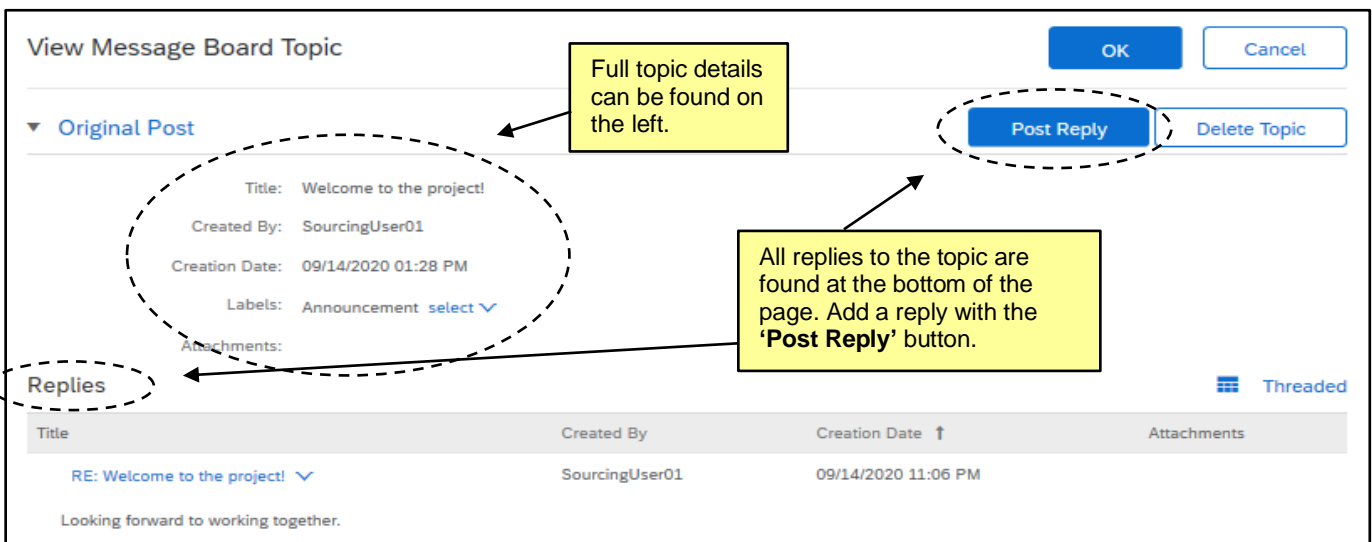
View Message Board Topic

OK

Cancel

Full topic details can be found on the left.

Original Post

Post Reply

Delete Topic

Title: Welcome to the project!

Created By: SourcingUser01

Creation Date: 09/14/2020 01:28 PM

Labels: Announcement select

Attachments:

All replies to the topic are found at the bottom of the page. Add a reply with the **'Post Reply'** button.

Replies

Threaded

| Title | Created By | Creation Date | Attachments |
|---|---|---|---|
| RE: Welcome to the project! | SourcingUser01 | 09/14/2020 11:06 PM | |

Looking forward to working together.